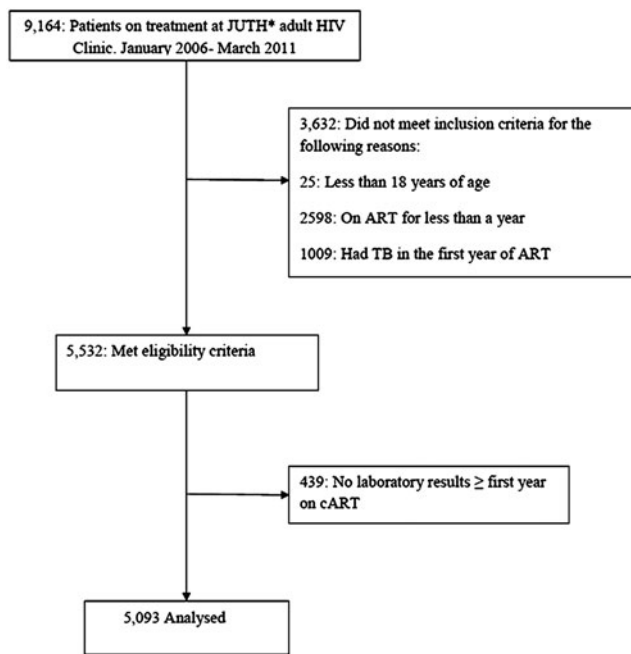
9,164: Patients on treatment at JUTH* adult HIV Clinic. January 2006- March 2011

3,632: Did not meet inclusion criteria for the following reasons:

25: Less than 18 years of age

2598: On ART for less than a year

1009: Had TB in the first year of ART

5,532: Met eligibility criteria

439: No laboratory results $\geq$ first year on cART

5,093 Analysed